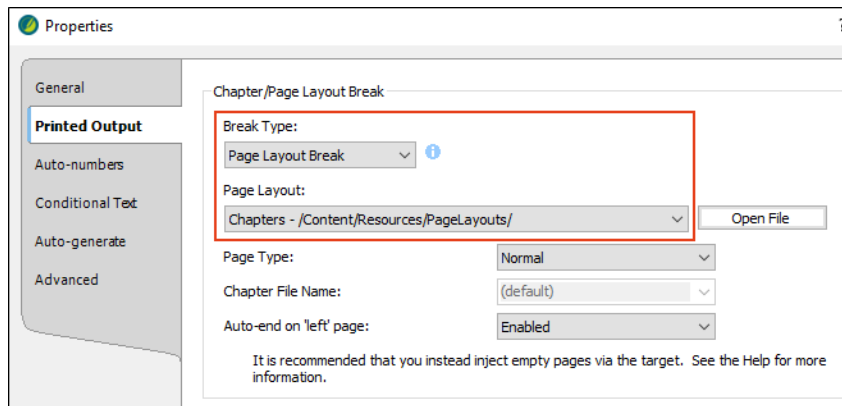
Properties

?

General

Printed Output

Auto-numbers

Conditional Text

Auto-generate

Advanced

Chapter/Page Layout Break

Break Type:

Page Layout Break

Page Layout:

Chapters - /Content/Resources/PageLayouts/

Open File

Page Type:

Normal

Chapter File Name:

(default)

Auto-end on 'left' page:

Enabled

It is recommended that you instead inject empty pages via the target. See the Help for more information.